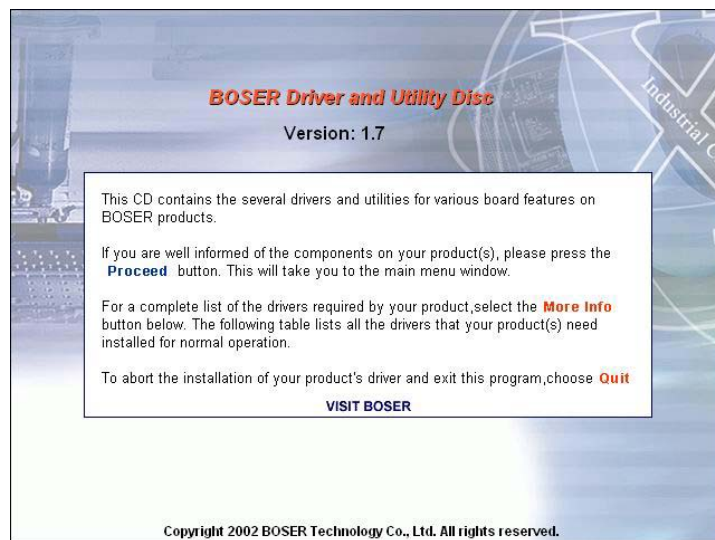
Industrial C

BOSER Driver and Utility Disc

Version: 1.7

This CD contains the several drivers and utilities for various board features on BOSER products.

If you are well informed of the components on your product(s), please press the Proceed button. This will take you to the main menu window.

For a complete list of the drivers required by your product,select the More Info button below. The following table lists all the drivers that your product(s) need installed for normal operation.

To abort the installation of your product's driver and exit this program,choose Quit

VISIT BOSER

Copyright 2002 BOSER Technology Co., Ltd. All rights reserved.